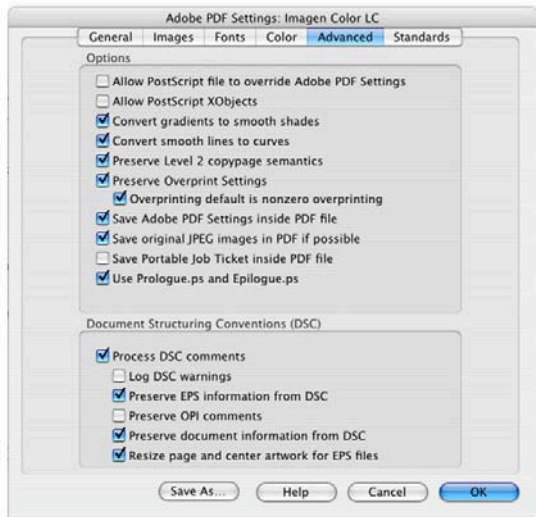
Adobe PDF Settings: Imagen Color LC

General | Images | Fonts | Color | Advanced | Standards

Options

Allow PostScript file to override Adobe PDF Settings
Allow PostScript XObjects
Convert gradients to smooth shades
Convert smooth lines to curves
Preserve Level 2 copypage semantics
Preserve Overprint Settings
Overprinting default is nonzero overprinting
Save Adobe PDF Settings inside PDF file
Save original JPEG images in PDF if possible
Save Portable Job Ticket inside PDF file
Use Prologue.ps and Epilogue.ps

Document Structuring Conventions (DSC)

Process DSC comments
Log DSC warnings
Preserve EPS information from DSC
Preserve OPI comments
Preserve document information from DSC
Resize page and center artwork for EPS files

Save As... | Help | Cancel | OK